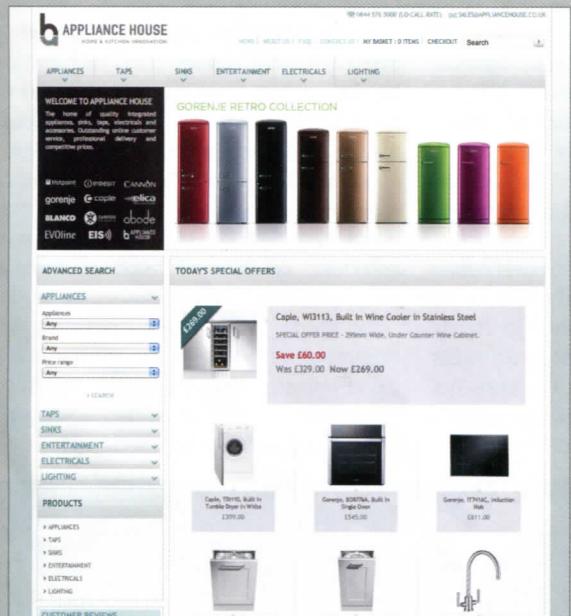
APPLIANCE HOUSE
HOME & KITCHEN INNOVATION

0844 576 5000 (LO-CALL RATE) | SALES@APPLIANCEHOUSE.CO.UK

HOME | ABOUT US | FAQ | CONTACT US | MY BASKET : 0 ITEMS | CHECKOUT | Search

APPLIANCES | TAPS | SINKS | ENTERTAINMENT | ELECTRICALS | LIGHTING

WELCOME TO APPLIANCE HOUSE
The home of quality integrated appliances, sinks, taps, electricals and accessories. Outstanding online customer service, professional delivery and competitive prices.

Hotpoint | indesit | CANNON | gorenje | caple | elica | BLANCO | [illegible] | abode | EVOline | EIS | APPLIANCE HOUSE

GORENJE RETRO COLLECTION

ADVANCED SEARCH

APPLIANCES
Appliances
Any
Brand
Any
Price range
Any
> SEARCH

TAPS
SINKS
ENTERTAINMENT
ELECTRICALS
LIGHTING

PRODUCTS
> APPLIANCES
> TAPS
> SINKS
> ENTERTAINMENT
> ELECTRICALS
> LIGHTING

CUSTOMER REVIEWS

TODAY'S SPECIAL OFFERS

£269.00

Caple, WI3113, Built In Wine Cooler in Stainless Steel
SPECIAL OFFER PRICE - 295mm Wide, Under Counter Wine Cabinet.
Save £60.00
Was £329.00 Now £269.00

Caple, TDI110, Built In Tumble Dryer in White
£399.00

Gorenje, BO87MA, Built In Single Oven
£545.00

Gorenje, IT76AC, Induction Hob
£611.00